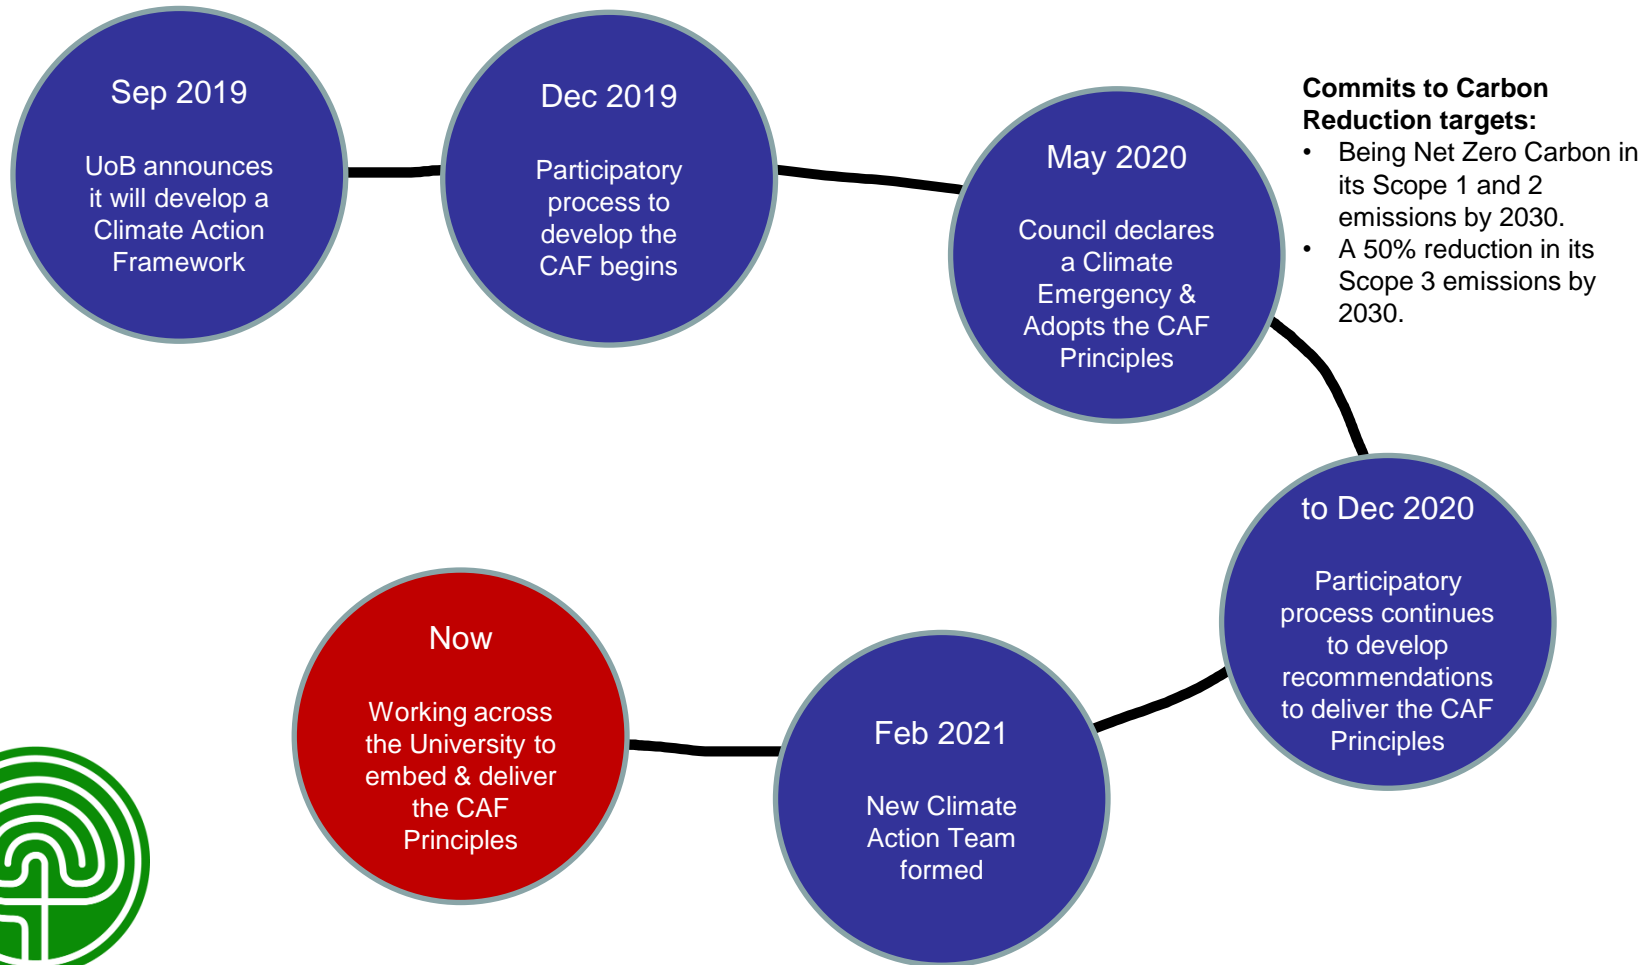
Sep 2019

UoB announces it will develop a Climate Action Framework

Dec 2019

Participatory process to develop the CAF begins

May 2020

Council declares a Climate Emergency & Adopts the CAF Principles

**Commits to Carbon Reduction targets:**

- Being Net Zero Carbon in its Scope 1 and 2 emissions by 2030.
- A 50% reduction in its Scope 3 emissions by 2030.

to Dec 2020

Participatory process continues to develop recommendations to deliver the CAF Principles

Feb 2021

New Climate Action Team formed

Now

Working across the University to embed & deliver the CAF Principles